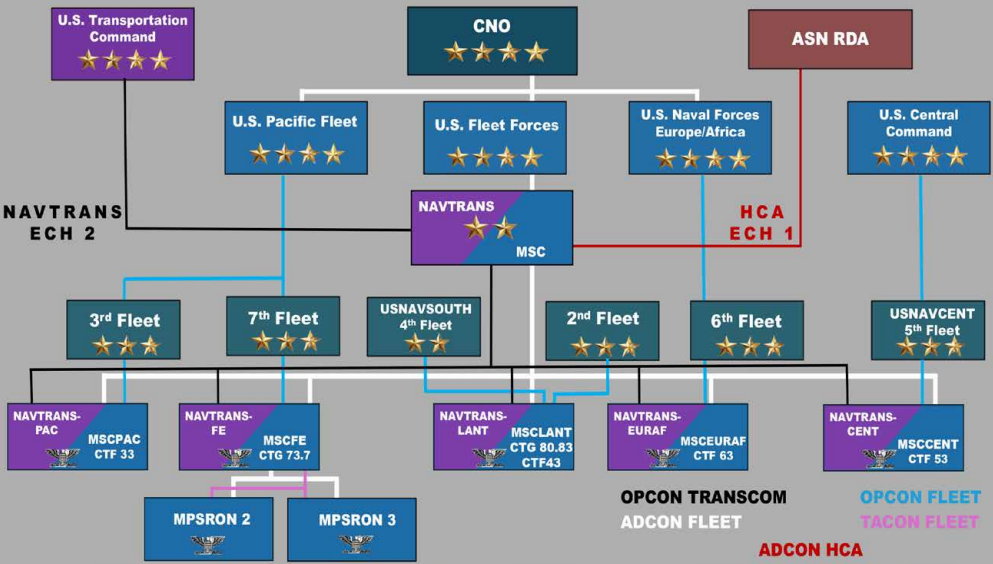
U.S. Transportation Command

CNO

ASN RDA

U.S. Pacific Fleet

U.S. Fleet Forces

U.S. Naval Forces Europe/Africa

U.S. Central Command

NAVTRANS ECH 2

NAVTRANS

MSC

HCA ECH 1

3rd Fleet

7th Fleet

USNAVSOUTH 4th Fleet

2nd Fleet

6th Fleet

USNAVCENT 5th Fleet

NAVTRANS-PAC

MSCPAC CTF 33

NAVTRANS-FE

MSCFE CTG 73.7

NAVTRANS-LANT

MSCLANT CTG 80.83 CTF43

NAVTRANS-EURAF

MSCEURAF CTF 63

NAVTRANS-CENT

MSCCENT CTF 53

MPSRON 2

MPSRON 3

OPCON TRANSCOM

ADCON FLEET

OPCON FLEET

TACON FLEET

ADCON HCA